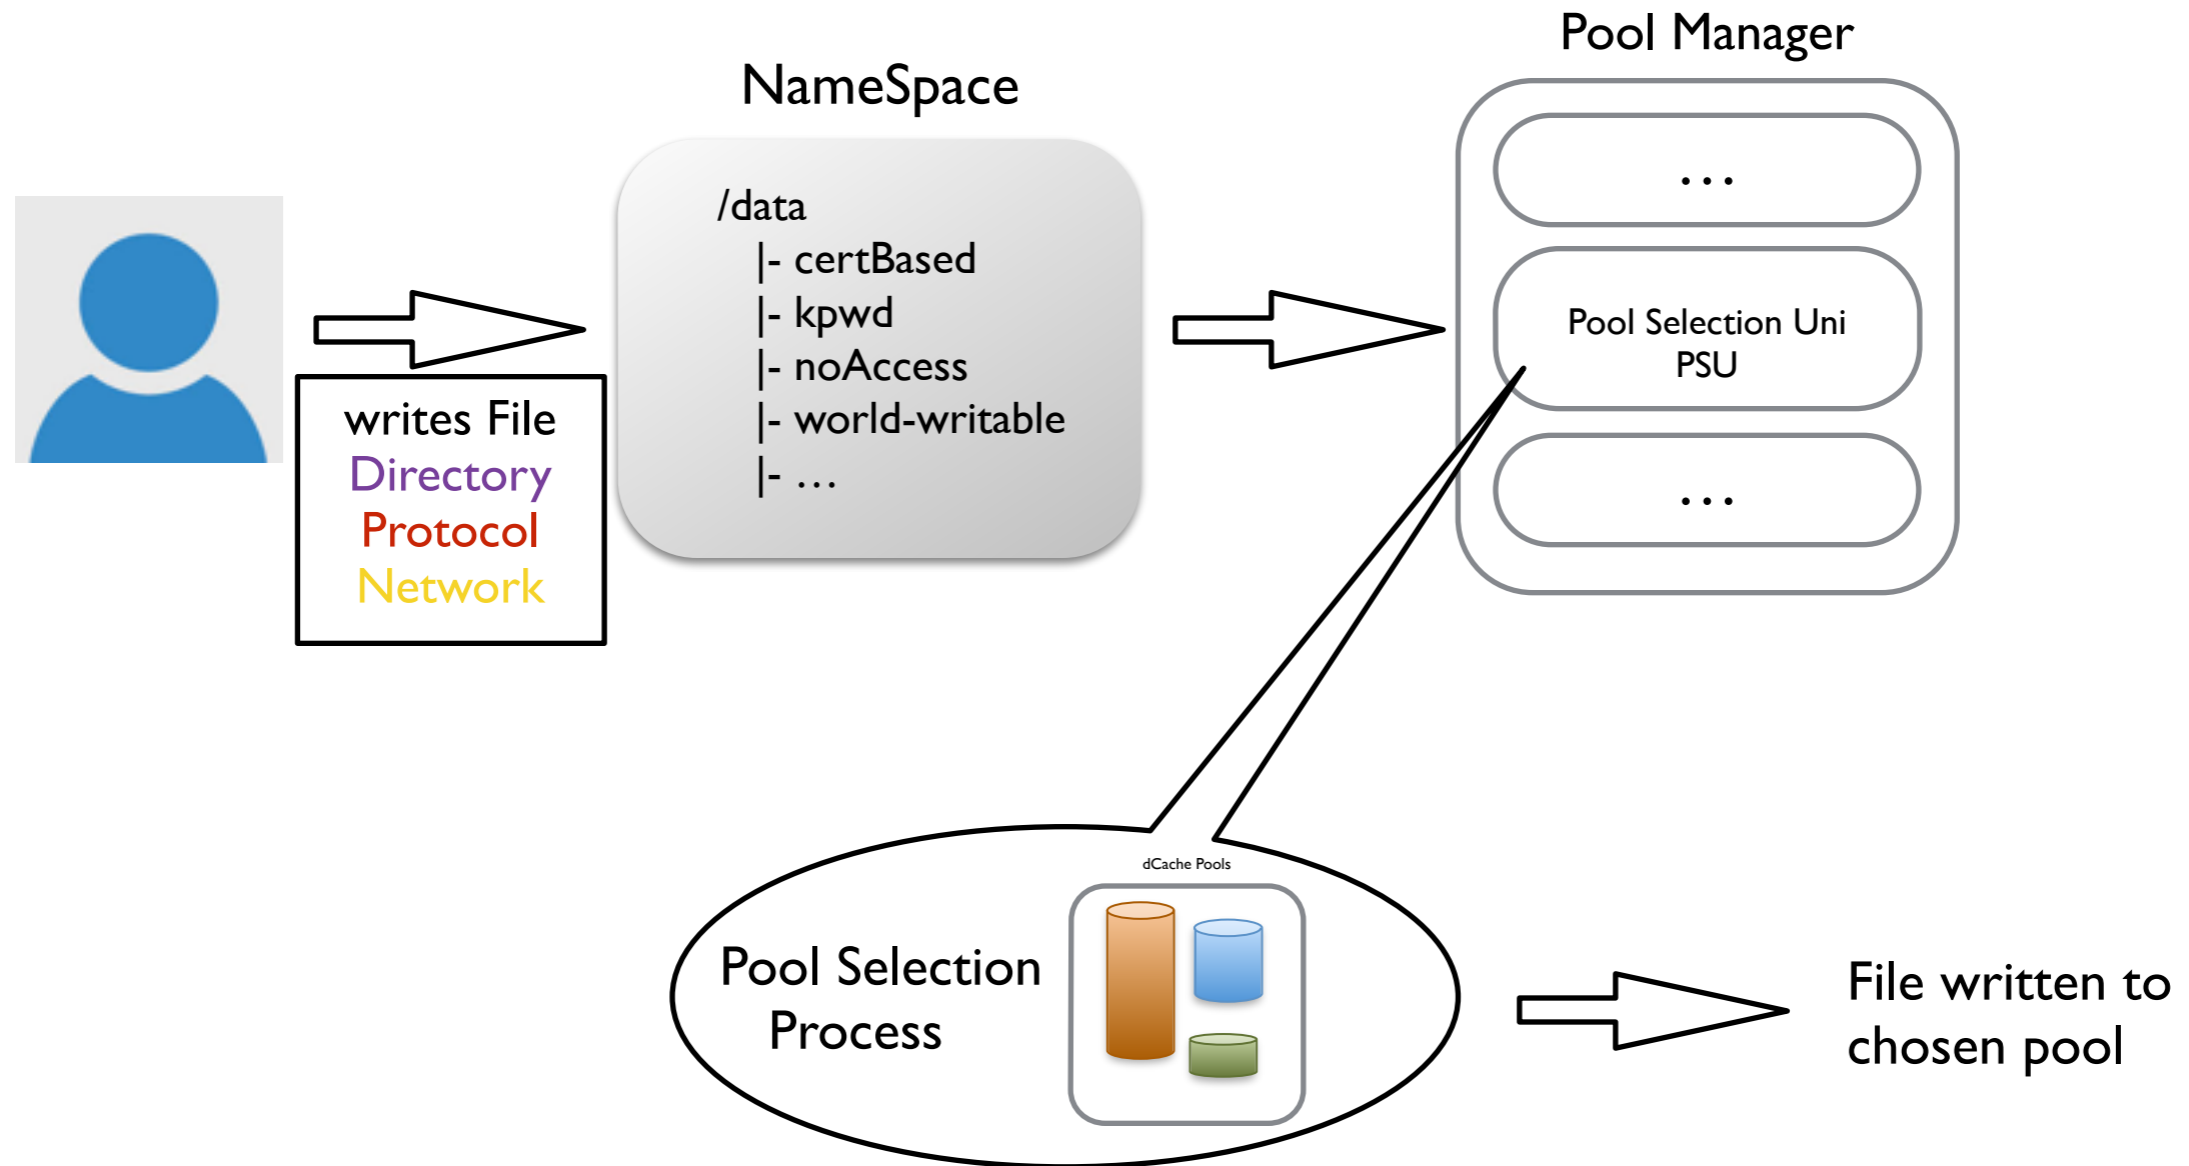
writes File
Directory
Protocol
Network

NameSpace

/data
|- certBased
|- kpwd
|- noAccess
|- world-writable
|- ...

Pool Manager

...

Pool Selection Uni
PSU

...

Pool Selection Process

dCache Pools

File written to chosen pool